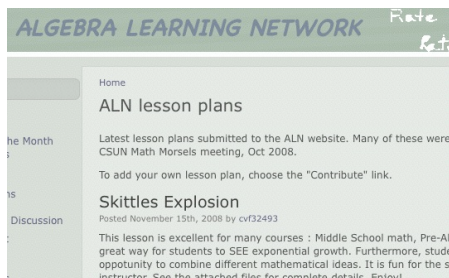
ALGEBRA LEARNING NETWORK

Rate

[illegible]

he Month
s

ns

Discussion

Home

ALN lesson plans

Latest lesson plans submitted to the ALN website. Many of these were CSUN Math Morsels meeting, Oct 2008.

To add your own lesson plan, choose the "Contribute" link.

Skittles Explosion

Posted November 15th, 2008 by cvf32493

This lesson is excellent for many courses : Middle School math, Pre-Al great way for students to SEE exponential growth. Furthermore, stude oppotunity to combine different mathematical ideas. It is fun for the s instructor. See the attached files for complete details. Enjoy!